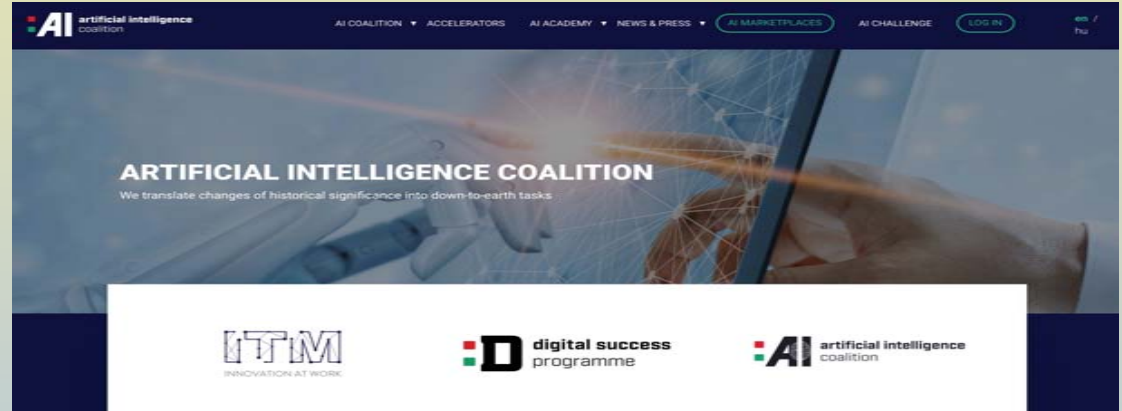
AI artificial intelligence coalition

AI COALITION ▾ ACCELERATORS AI ACADEMY ▾ NEWS & PRESS ▾ AI MARKETPLACES AI CHALLENGE LOG IN en / hu

ARTIFICIAL INTELLIGENCE COALITION

We translate changes of historical significance into down-to-earth tasks

ITM
INNOVATION AT WORK

D digital success programme

AI artificial intelligence coalition